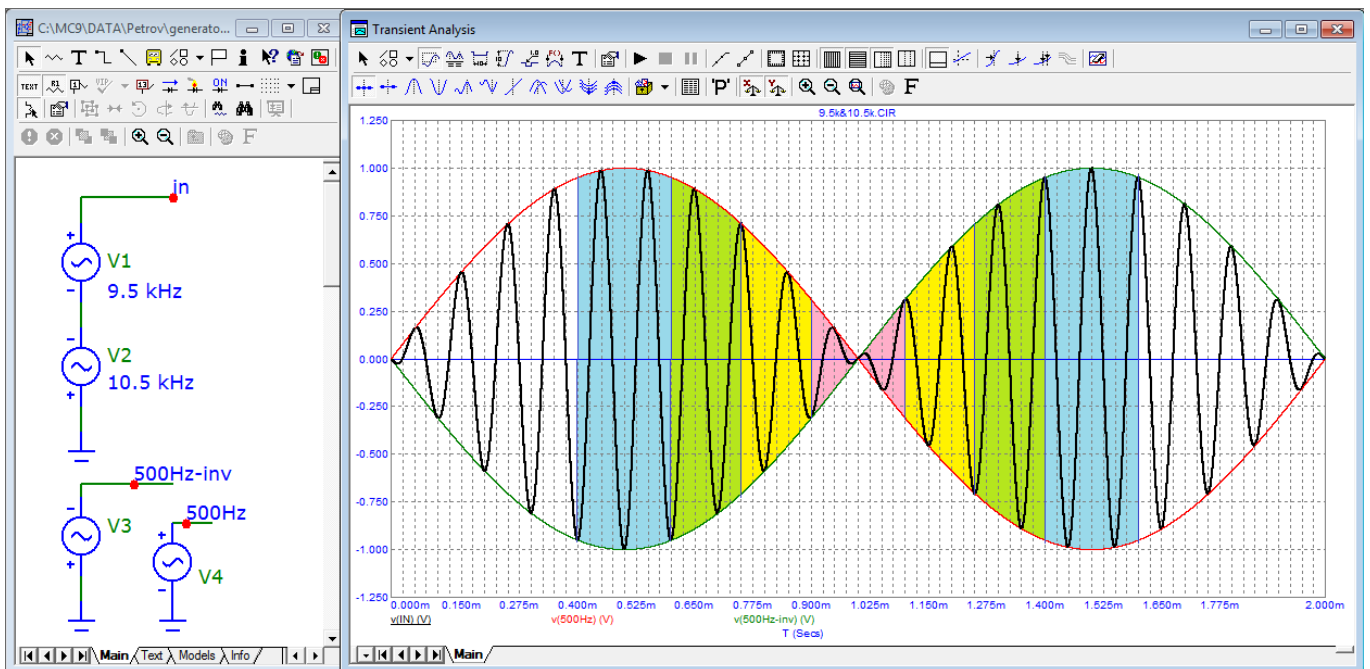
C:\MC9\DATA\Petrov\generato...

Transient Analysis

TEXT

9.5k&10.5k.CIR

in

V1
9.5 kHz

V2
10.5 kHz

500Hz-inv

500Hz

V3

V4

1.250
1.000
0.750
0.500
0.250
0.000
-0.250
-0.500
-0.750
-1.000
-1.250

0.000m 0.150m 0.275m 0.400m 0.525m 0.650m 0.775m 0.900m 1.025m 1.150m 1.275m 1.400m 1.525m 1.650m 1.775m 2.000m

v(IN) (V)   v(500Hz) (V)   v(500Hz-inv) (V)
T (Secs)

Main Text Models Info

Main